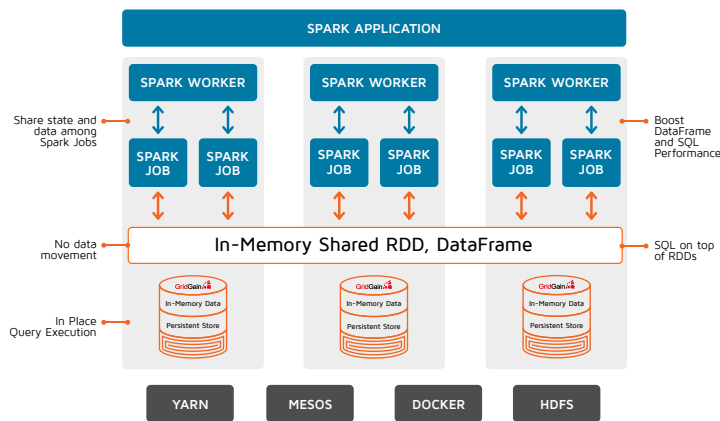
SPARK APPLICATION

Share state and data among Spark Jobs

SPARK WORKER

SPARK JOB

SPARK JOB

SPARK WORKER

SPARK JOB

SPARK JOB

SPARK WORKER

SPARK JOB

SPARK JOB

Boost DataFrame and SQL Performance

No data movement

In-Memory Shared RDD, DataFrame

SQL on top of RDDs

In Place Query Execution

GridGain

In-Memory Data

Persistent Store

GridGain

In-Memory Data

Persistent Store

GridGain

In-Memory Data

Persistent Store

YARN

MESOS

DOCKER

HDFS